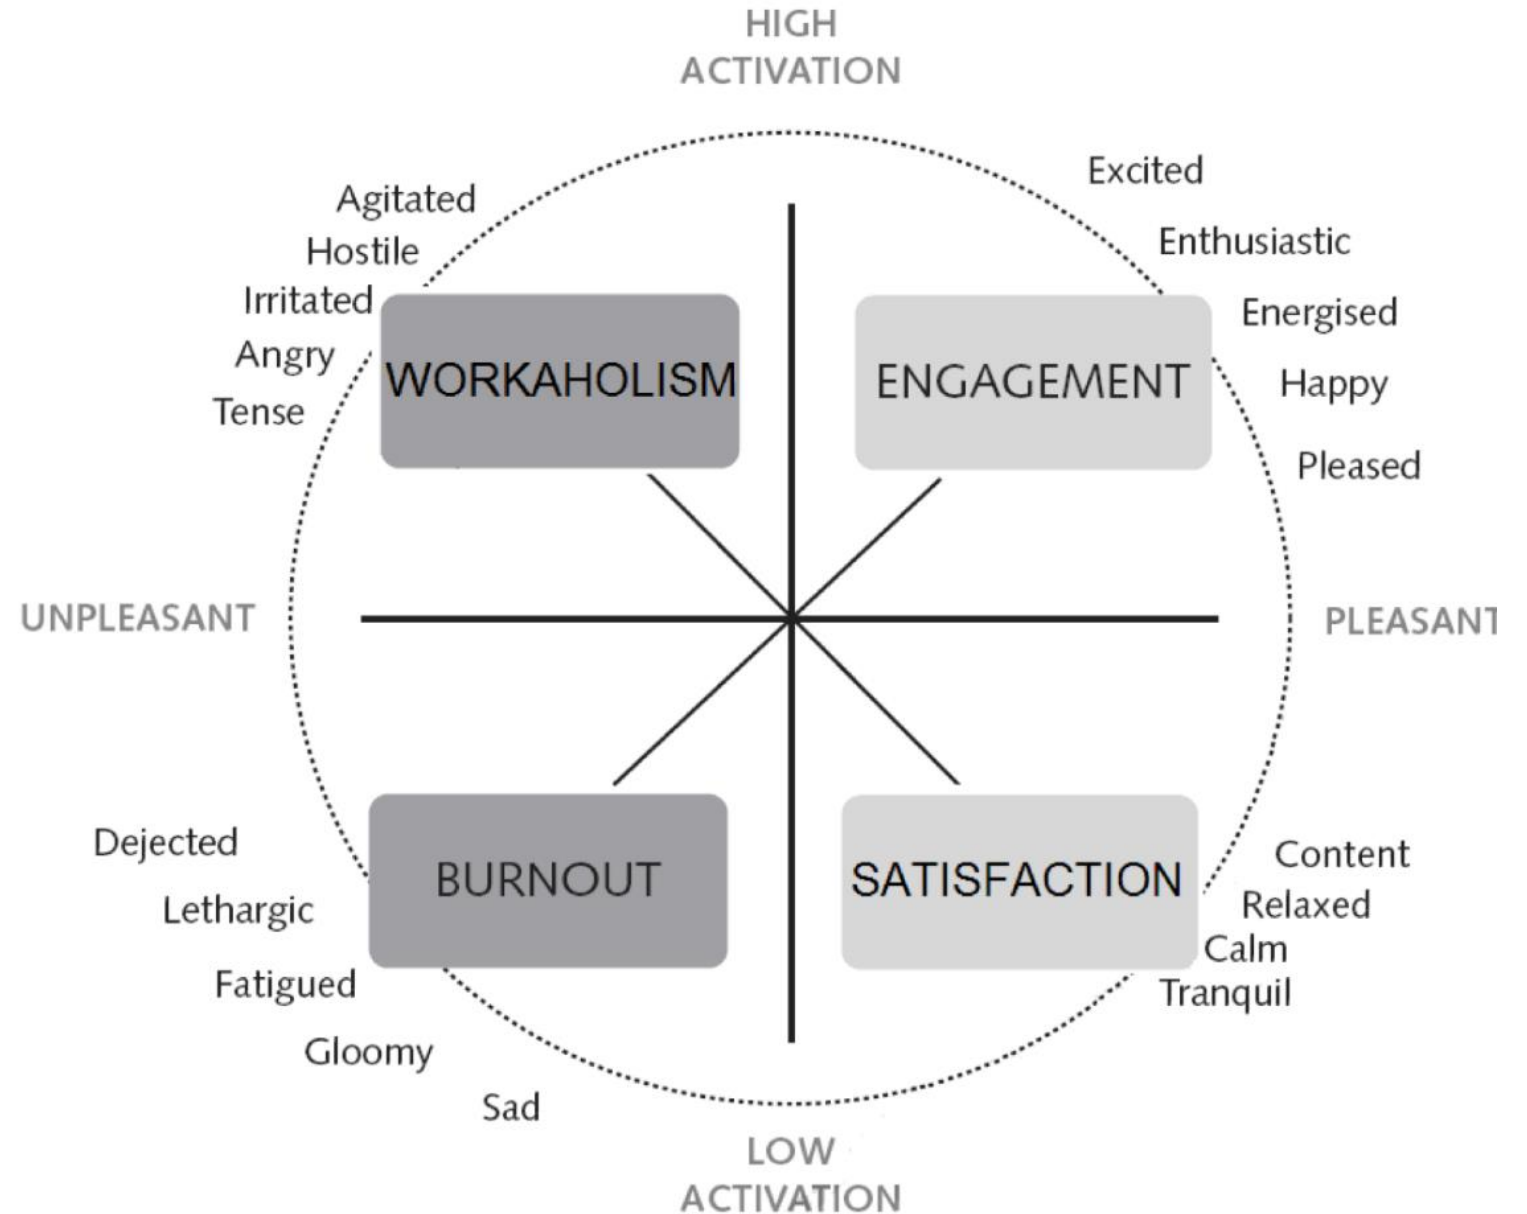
HIGH ACTIVATION

Excited
Enthusiastic
Energised
Happy
Pleased

Agitated
Hostile
Irritated
Angry
Tense

WORKAHOLISM

ENGAGEMENT

UNPLEASANT

PLEASANT

BURNOUT

SATISFACTION

Dejected
Lethargic
Fatigued
Gloomy
Sad

Content
Relaxed
Calm
Tranquil

LOW ACTIVATION